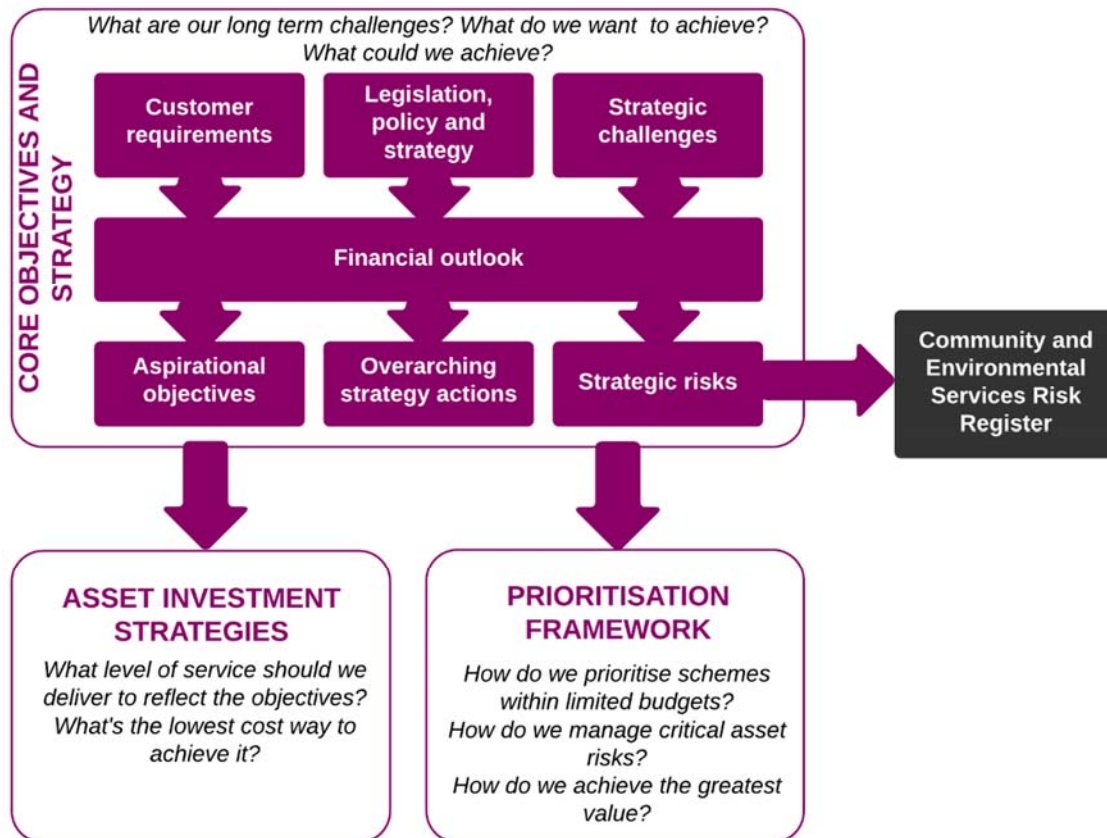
What are our long term challenges? What do we want to achieve? What could we achieve?

CORE OBJECTIVES AND STRATEGY

Customer requirements

Legislation, policy and strategy

Strategic challenges

Financial outlook

Aspirational objectives

Overarching strategy actions

Strategic risks

Community and Environmental Services Risk Register

ASSET INVESTMENT STRATEGIES

What level of service should we deliver to reflect the objectives? What's the lowest cost way to achieve it?

PRIORITISATION FRAMEWORK

How do we prioritise schemes within limited budgets? How do we manage critical asset risks? How do we achieve the greatest value?